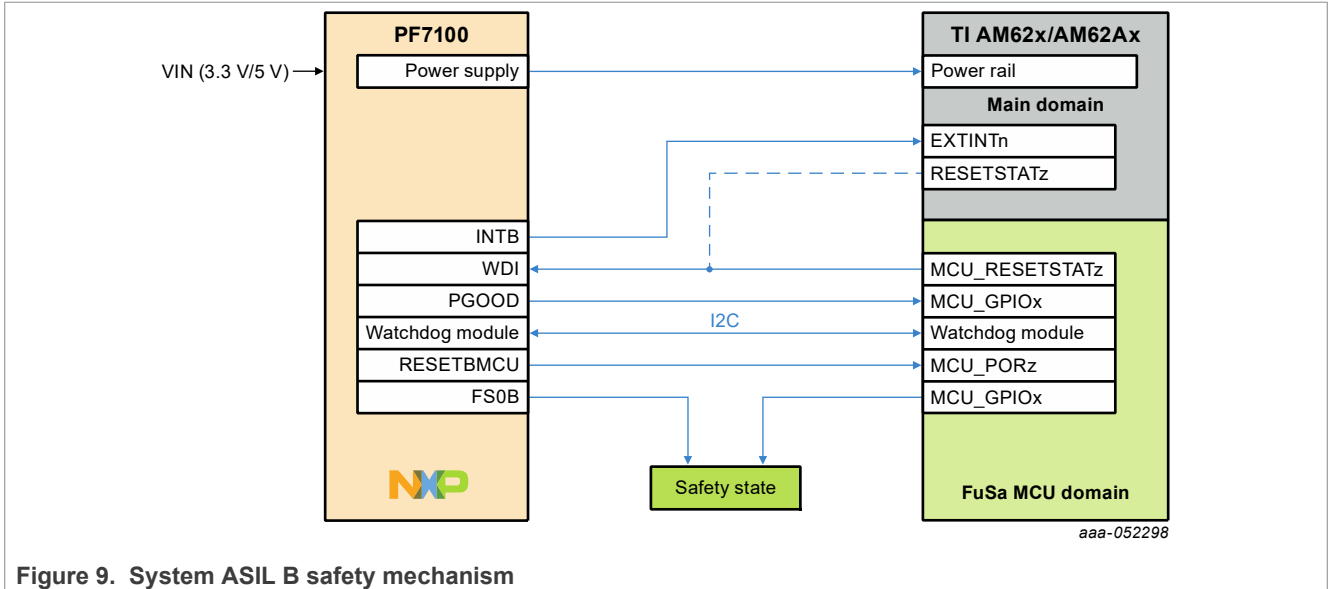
PF7100

VIN (3.3 V/5 V)

Power supply

INTB

WDI

PGOOD

Watchdog module

RESETBMCU

FS0B

NXP

TI AM62x/AM62Ax

Power rail

Main domain

EXTINTn

RESETSTATz

MCU_RESETSTATz

MCU_GPIOx

I2C

Watchdog module

MCU_PORz

MCU_GPIOx

Safety state

FuSa MCU domain

aaa-052298

Figure 9. System ASIL B safety mechanism